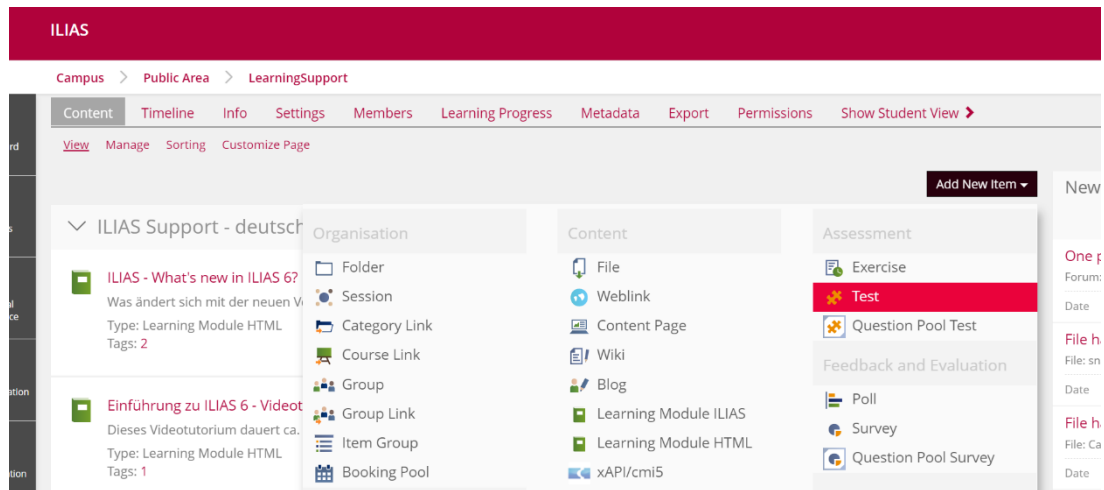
ILIAS

Campus > Public Area > LearningSupport

rd

s

al
ce

ation

ation

Content Timeline Info Settings Members Learning Progress Metadata Export Permissions Show Student View

View Manage Sorting Customize Page

Add New Item

New

ILIAS Support - deutsch

ILIAS - What's new in ILIAS 6?
Was ändert sich mit der neuen V
Type: Learning Module HTML
Tags: 2

Einführung zu ILIAS 6 - Videot
Dieses Videotutorium dauert ca.
Type: Learning Module HTML
Tags: 1

Organisation
Folder
Session
Category Link
Course Link
Group
Group Link
Item Group
Booking Pool

Content
File
Weblink
Content Page
Wiki
Blog
Learning Module ILIAS
Learning Module HTML
xAPI/cmi5

Assessment
Exercise
Test
Question Pool Test

Feedback and Evaluation
Poll
Survey
Question Pool Survey

One p
Forum:
Date

File ha
File: sn
Date

File ha
File: Ca
Date